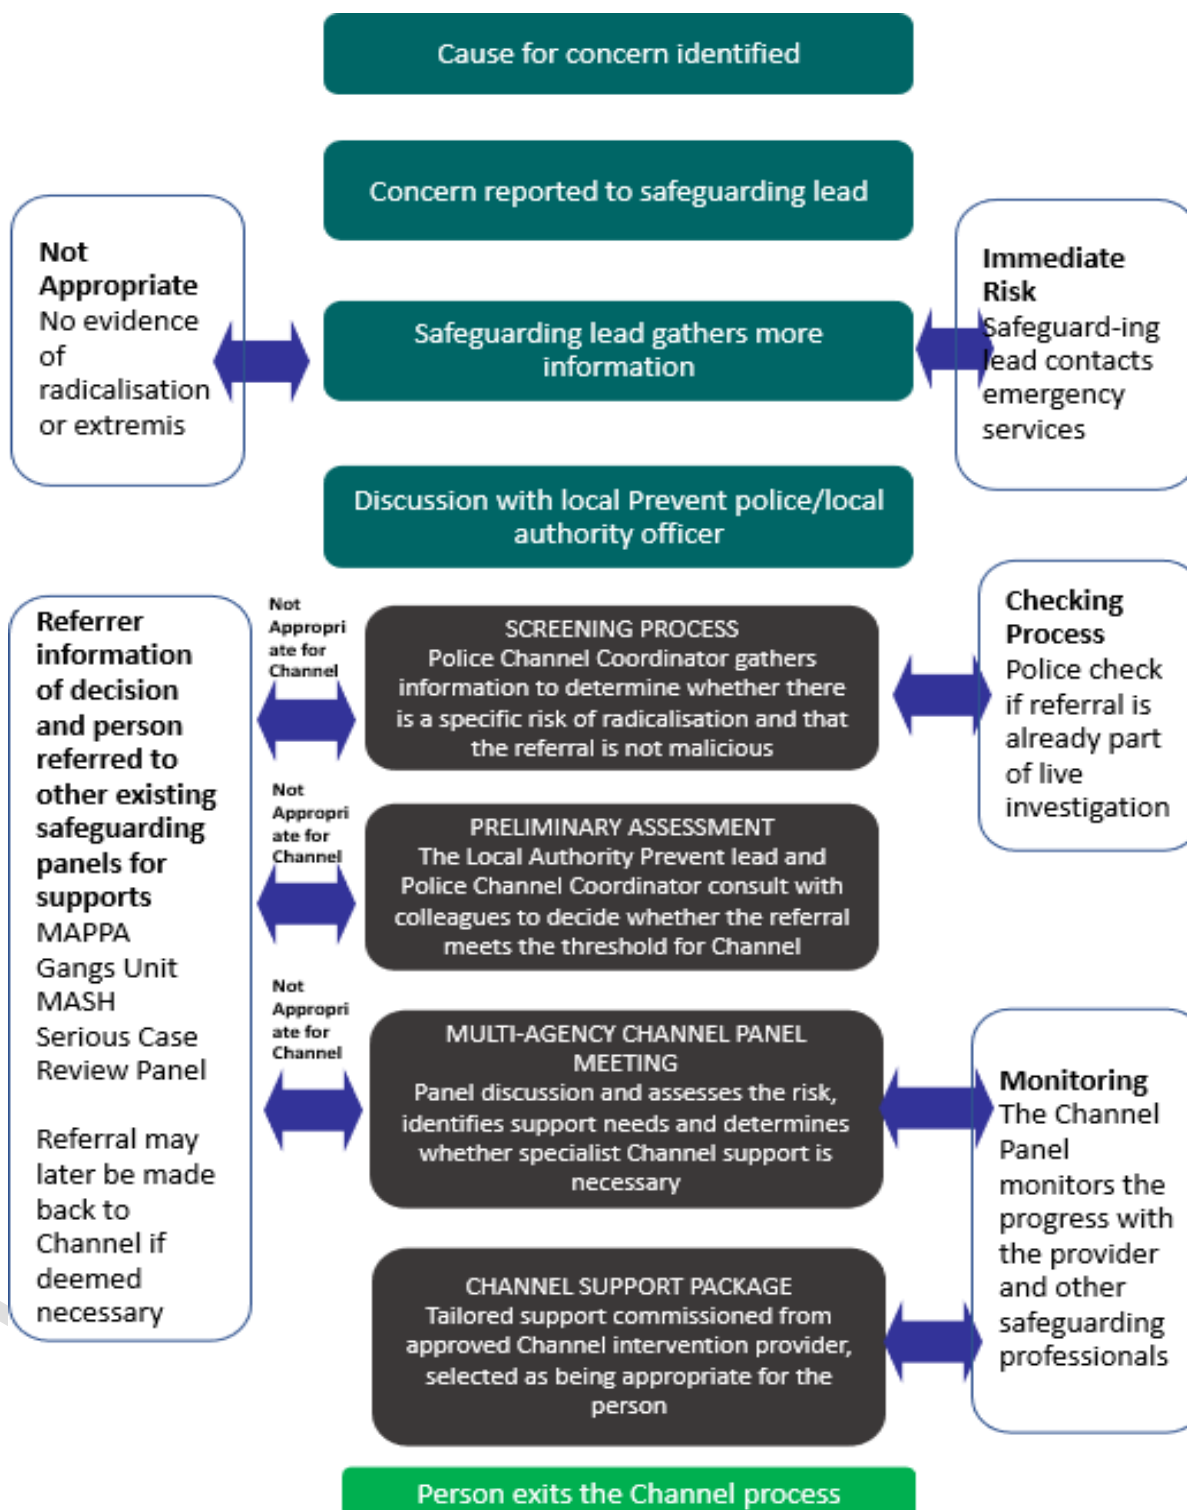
Cause for concern identified

Concern reported to safeguarding lead

Not Appropriate
No evidence of radicalisation or extremis

Safeguarding lead gathers more information

Immediate Risk
Safeguard-ing lead contacts emergency services

Discussion with local Prevent police/local authority officer

Referrer information of decision and person referred to other existing safeguarding panels for supports
MAPPA
Gangs Unit
MASH
Serious Case Review Panel

Referral may later be made back to Channel if deemed necessary

Not Appropriate for Channel

SCREENING PROCESS
Police Channel Coordinator gathers information to determine whether there is a specific risk of radicalisation and that the referral is not malicious

Checking Process
Police check if referral is already part of live investigation

Not Appropriate for Channel

PRELIMINARY ASSESSMENT
The Local Authority Prevent lead and Police Channel Coordinator consult with colleagues to decide whether the referral meets the threshold for Channel

Not Appropriate for Channel

MULTI-AGENCY CHANNEL PANEL MEETING
Panel discussion and assesses the risk, identifies support needs and determines whether specialist Channel support is necessary

Monitoring
The Channel Panel monitors the progress with the provider and other safeguarding professionals

CHANNEL SUPPORT PACKAGE
Tailored support commissioned from approved Channel intervention provider, selected as being appropriate for the person

Person exits the Channel process